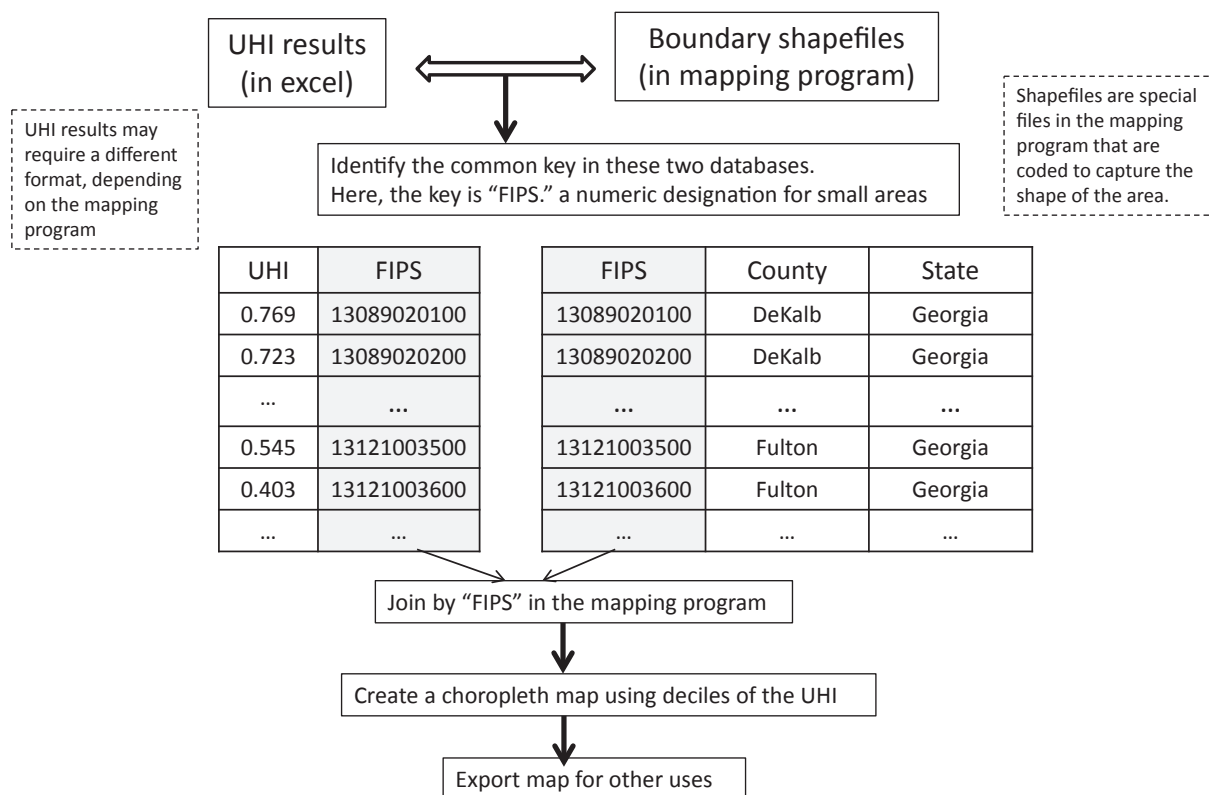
UHI results (in excel)

Boundary shapefiles (in mapping program)

UHI results may require a different format, depending on the mapping program

Shapefiles are special files in the mapping program that are coded to capture the shape of the area.

Identify the common key in these two databases.
Here, the key is "FIPS." a numeric designation for small areas

| UHI | FIPS |
|---|---|
| 0.769 | 13089020100 |
| 0.723 | 13089020200 |
| … | ... |
| 0.545 | 13121003500 |
| 0.403 | 13121003600 |
| … | … |

| FIPS | County | State |
|---|---|---|
| 13089020100 | DeKalb | Georgia |
| 13089020200 | DeKalb | Georgia |
| ... | ... | ... |
| 13121003500 | Fulton | Georgia |
| 13121003600 | Fulton | Georgia |
| … | … | … |

Join by "FIPS" in the mapping program

Create a choropleth map using deciles of the UHI

Export map for other uses